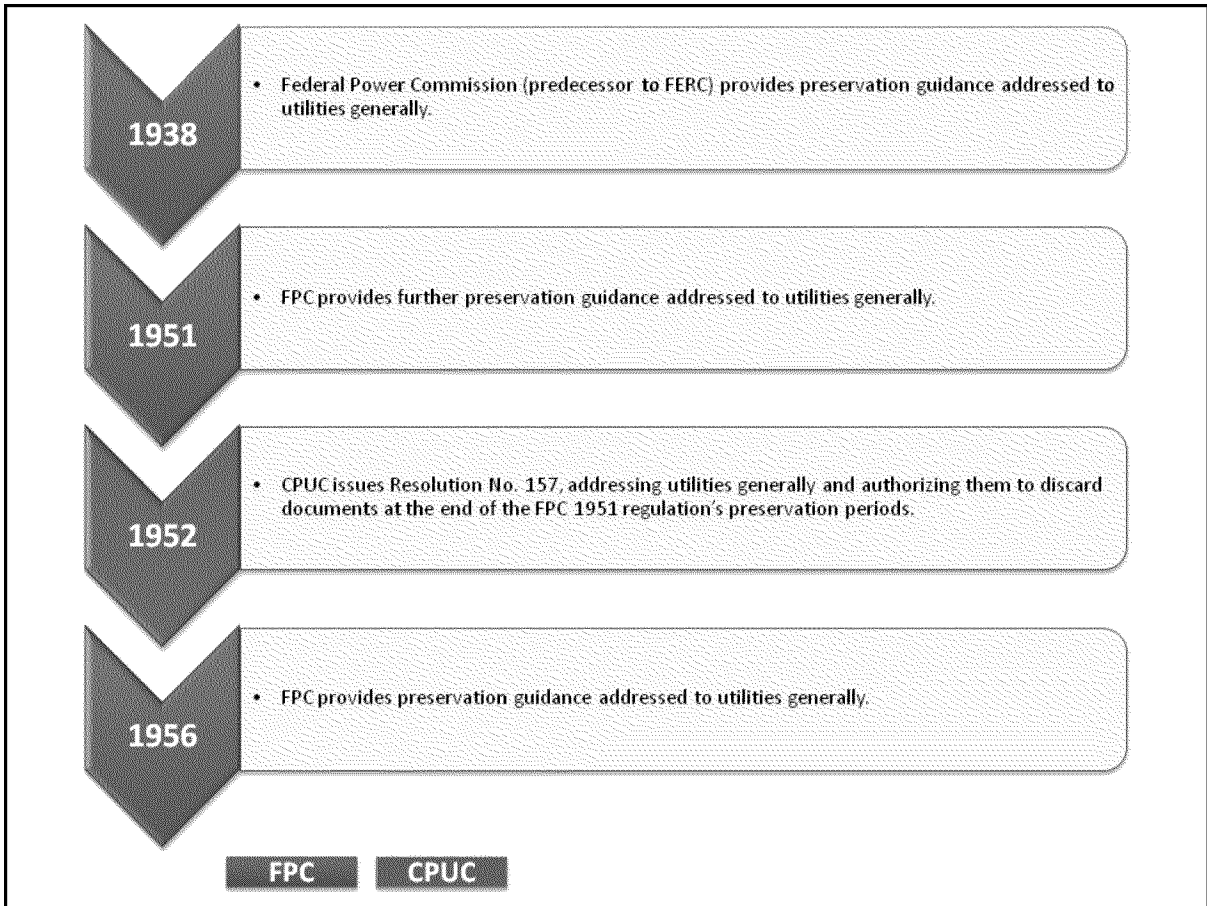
1938

• Federal Power Commission (predecessor to FERC) provides preservation guidance addressed to utilities generally.

1951

• FPC provides further preservation guidance addressed to utilities generally.

1952

• CPUC issues Resolution No. 157, addressing utilities generally and authorizing them to discard documents at the end of the FPC 1951 regulation's preservation periods.

1956

• FPC provides preservation guidance addressed to utilities generally.

FPC CPUC